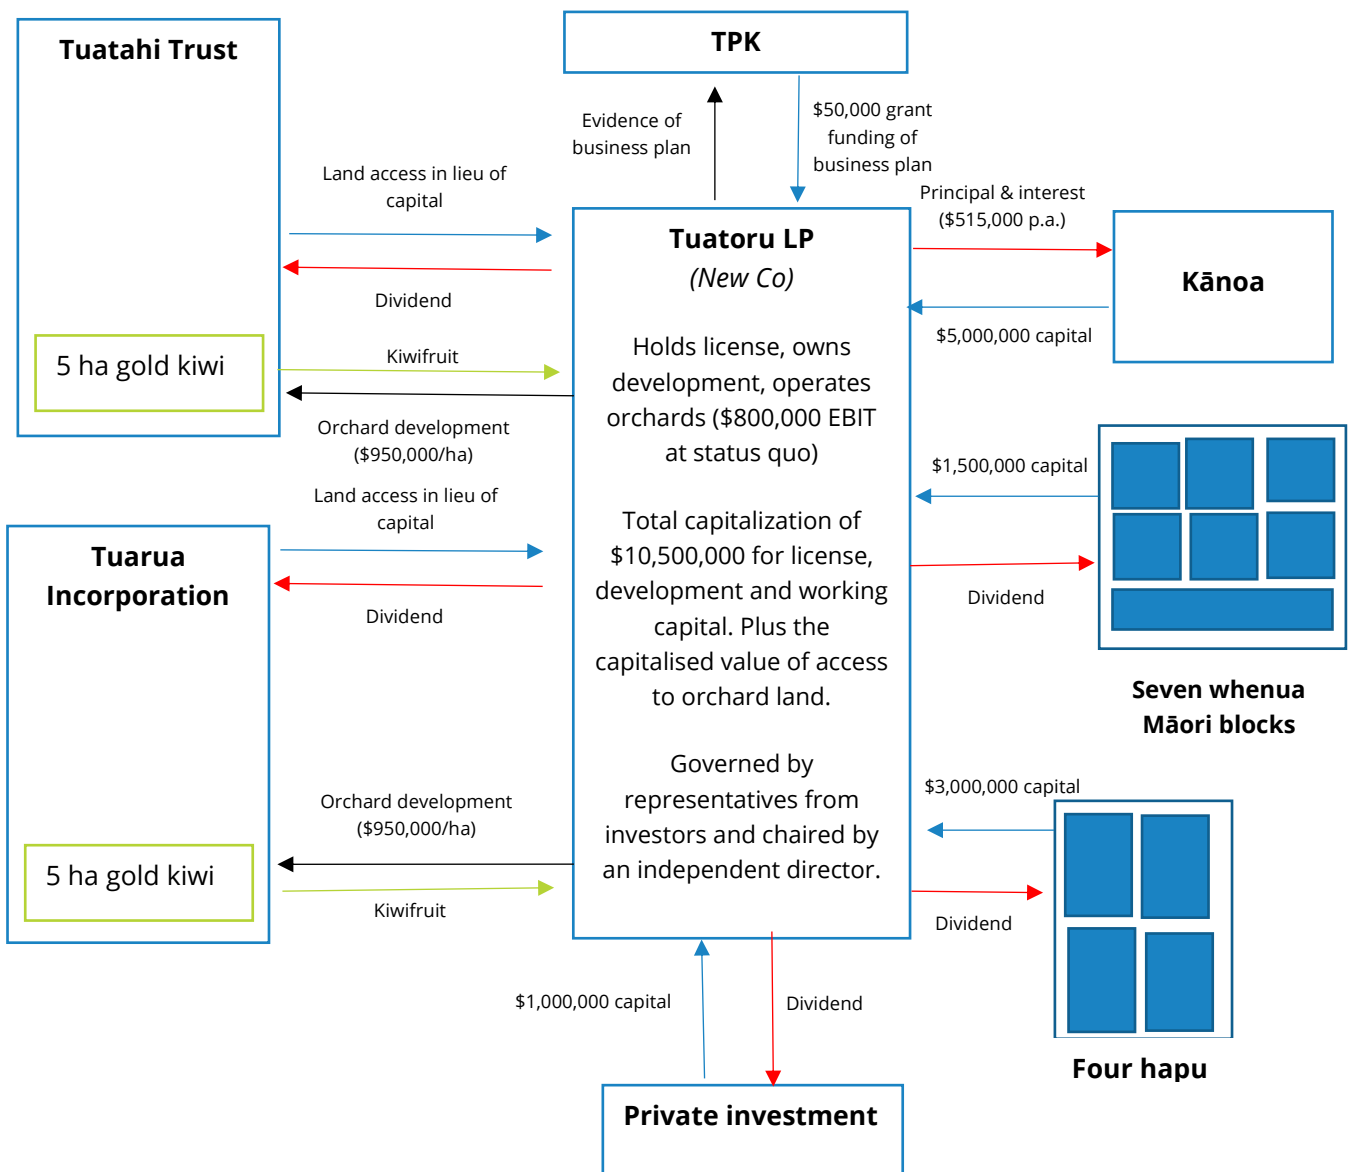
Tuatahi Trust

5 ha gold kiwi

TPK

Evidence of business plan

$50,000 grant funding of business plan

Land access in lieu of capital

Dividend

Kiwifruit

Orchard development ($950,000/ha)

Tuatoru LP
(New Co)

Holds license, owns development, operates orchards ($800,000 EBIT at status quo)

Total capitalization of $10,500,000 for license, development and working capital. Plus the capitalised value of access to orchard land.

Governed by representatives from investors and chaired by an independent director.

Principal & interest ($515,000 p.a.)

Kānoa

$5,000,000 capital

$1,500,000 capital

Dividend

Seven whenua Māori blocks

Land access in lieu of capital

Tuarua Incorporation

Dividend

Orchard development ($950,000/ha)

5 ha gold kiwi

Kiwifruit

$3,000,000 capital

Dividend

Four hapu

$1,000,000 capital

Dividend

Private investment